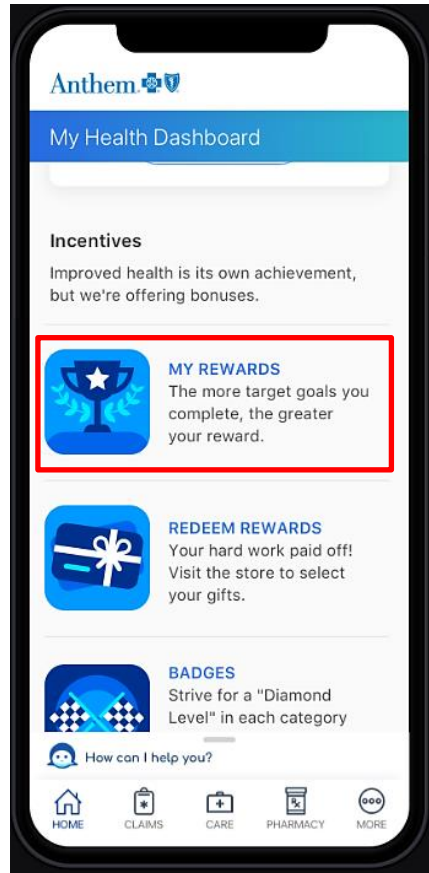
Anthem

My Health Dashboard

Incentives

Improved health is its own achievement, but we're offering bonuses.

MY REWARDS
The more target goals you complete, the greater your reward.

REDEEM REWARDS
Your hard work paid off! Visit the store to select your gifts.

BADGES
Strive for a "Diamond Level" in each category

How can I help you?

HOME CLAIMS CARE PHARMACY MORE